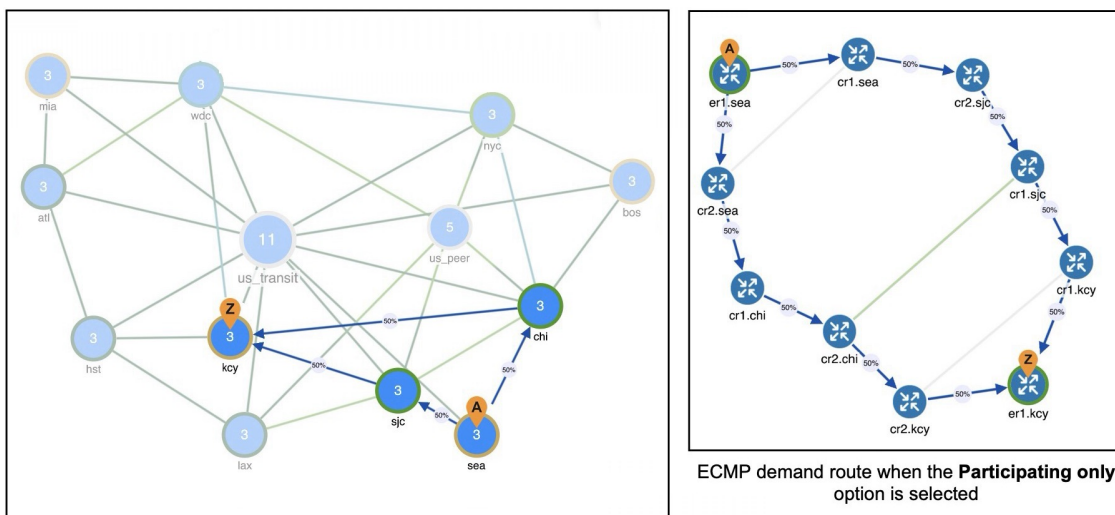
3
mia
3
wdc
3
nyc
3
atl
3
bos
11
us_transit
5
us_peer
3
hst
Z
3
kcy
50%
3
chi
50%
3
sjc
50%
A
3
sea
50%
3
lax

A
er1.sea
50%
cr1.sea
50%
cr2.sjc
50%
50%
cr2.sea
cr1.sjc
50%
50%
cr1.chi
50%
cr1.kcy
50%
cr2.chi
50%
Z
50%
er1.kcy
cr2.kcy

ECMP demand route when the **Participating only** option is selected